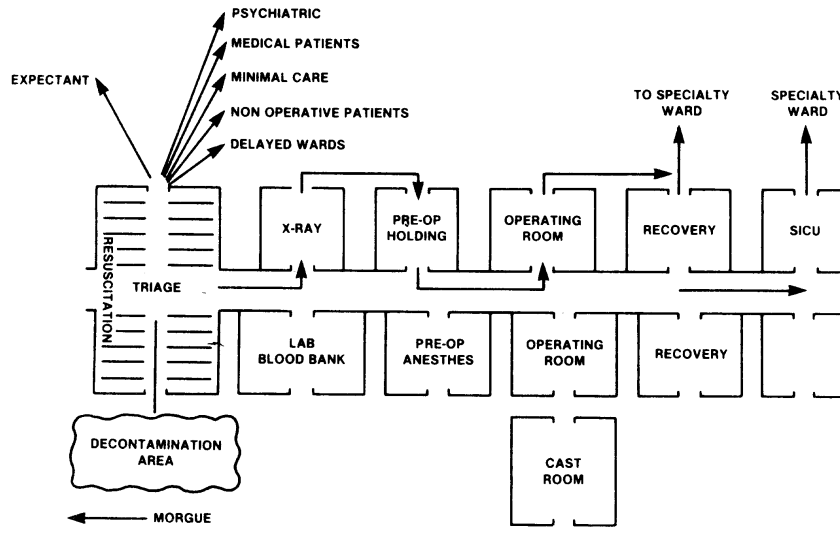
PSYCHIATRIC
MEDICAL PATIENTS
MINIMAL CARE
NON OPERATIVE PATIENTS
DELAYED WARDS
EXPECTANT

TO SPECIALTY WARD
SPECIALTY WARD

RESUSCITATION
TRIAGE
X-RAY
PRE-OP HOLDING
OPERATING ROOM
RECOVERY
SICU

LAB BLOOD BANK
PRE-OP ANESTHES
OPERATING ROOM
RECOVERY

DECONTAMINATION AREA
CAST ROOM
MORGUE